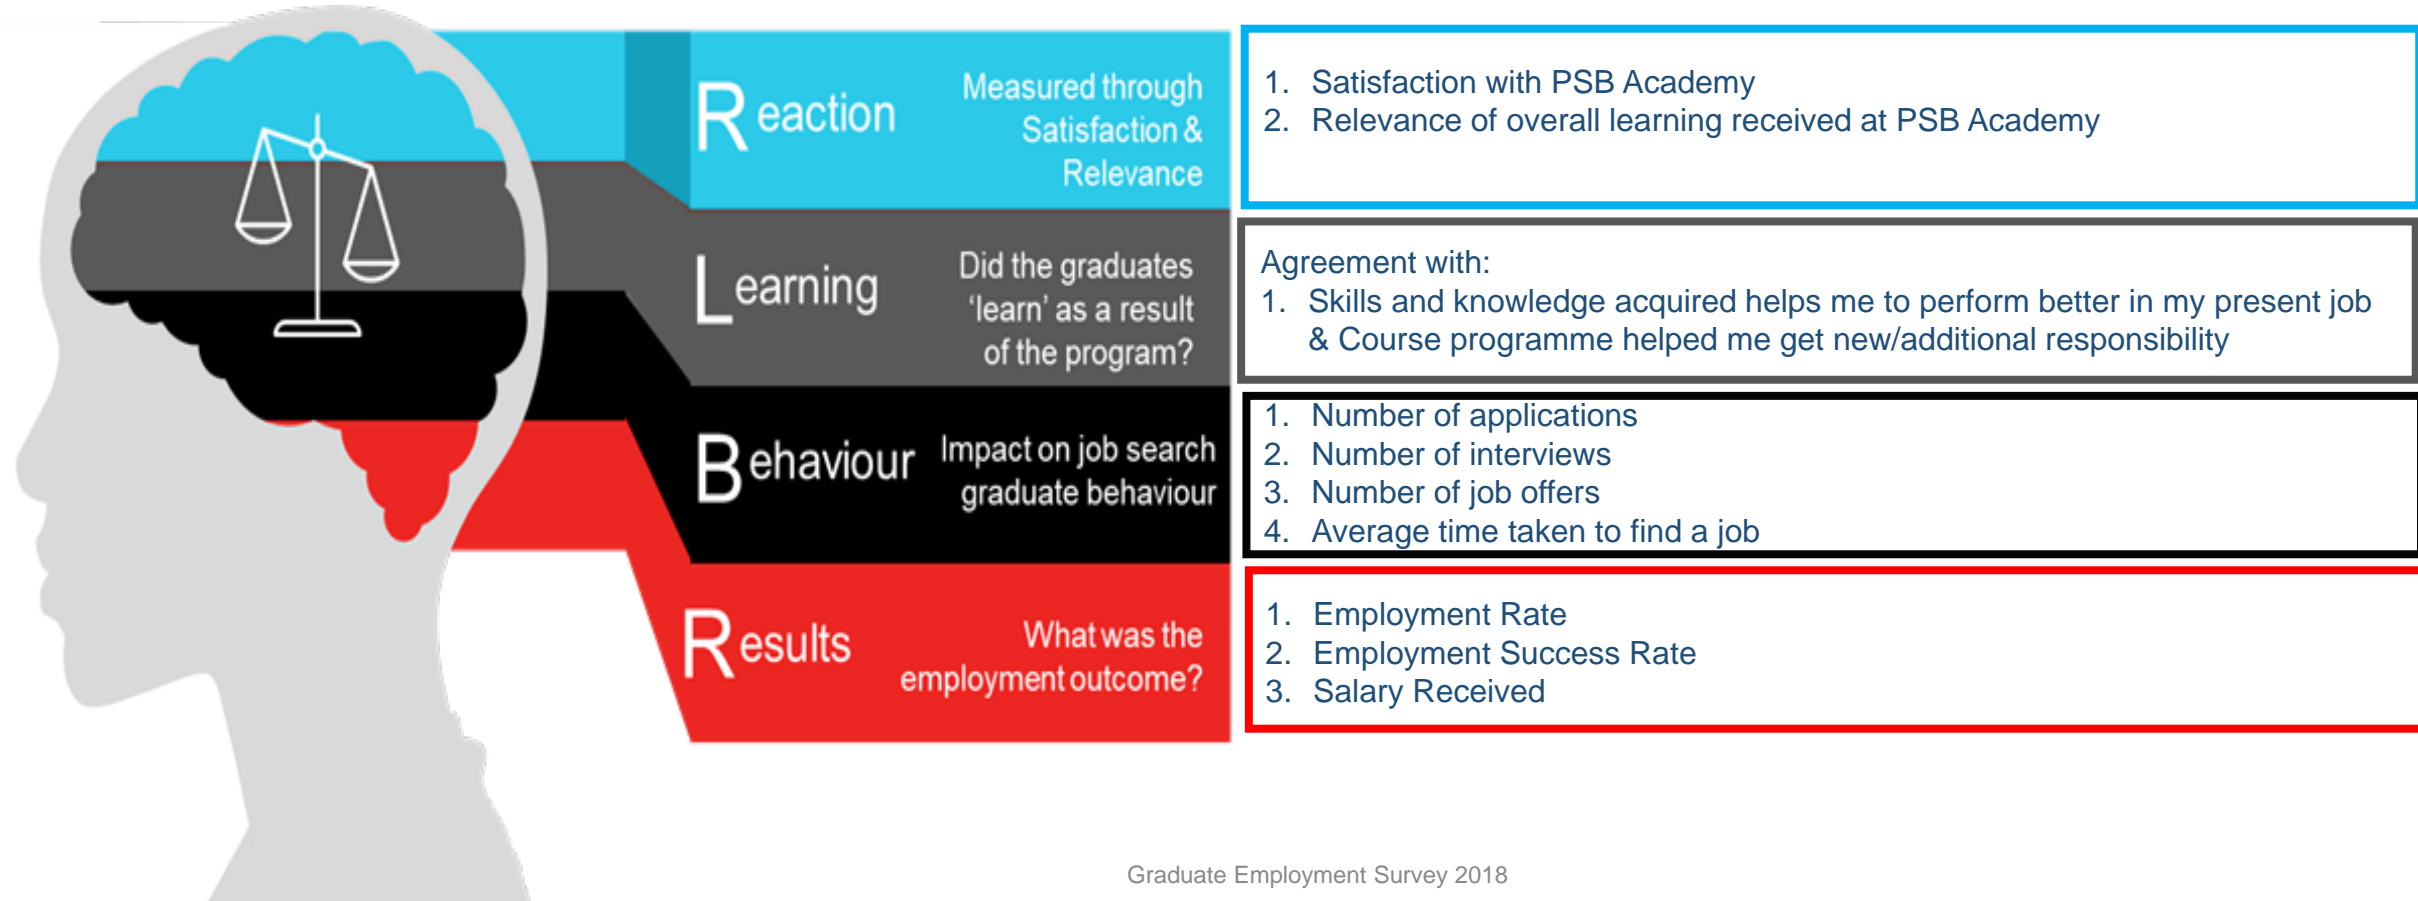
Reaction

Measured through Satisfaction & Relevance

1. Satisfaction with PSB Academy
2. Relevance of overall learning received at PSB Academy

Learning

Did the graduates 'learn' as a result of the program?

Agreement with:
1. Skills and knowledge acquired helps me to perform better in my present job & Course programme helped me get new/additional responsibility

Behaviour

Impact on job search graduate behaviour

1. Number of applications
2. Number of interviews
3. Number of job offers
4. Average time taken to find a job

Results

What was the employment outcome?

1. Employment Rate
2. Employment Success Rate
3. Salary Received

Graduate Employment Survey 2018